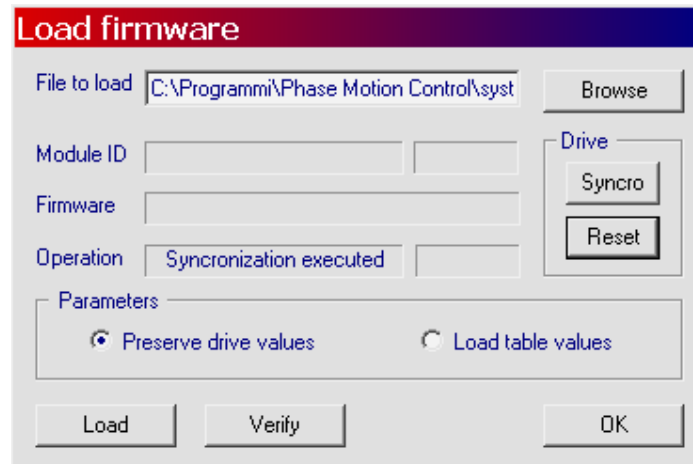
Load firmware

File to load C:\Programmi\Phase Motion Control\syst

Browse

Drive

Module ID

Syncro

Firmware

Reset

Operation Syncronization executed

Parameters

Preserve drive values

Load table values

Load

Verify

OK